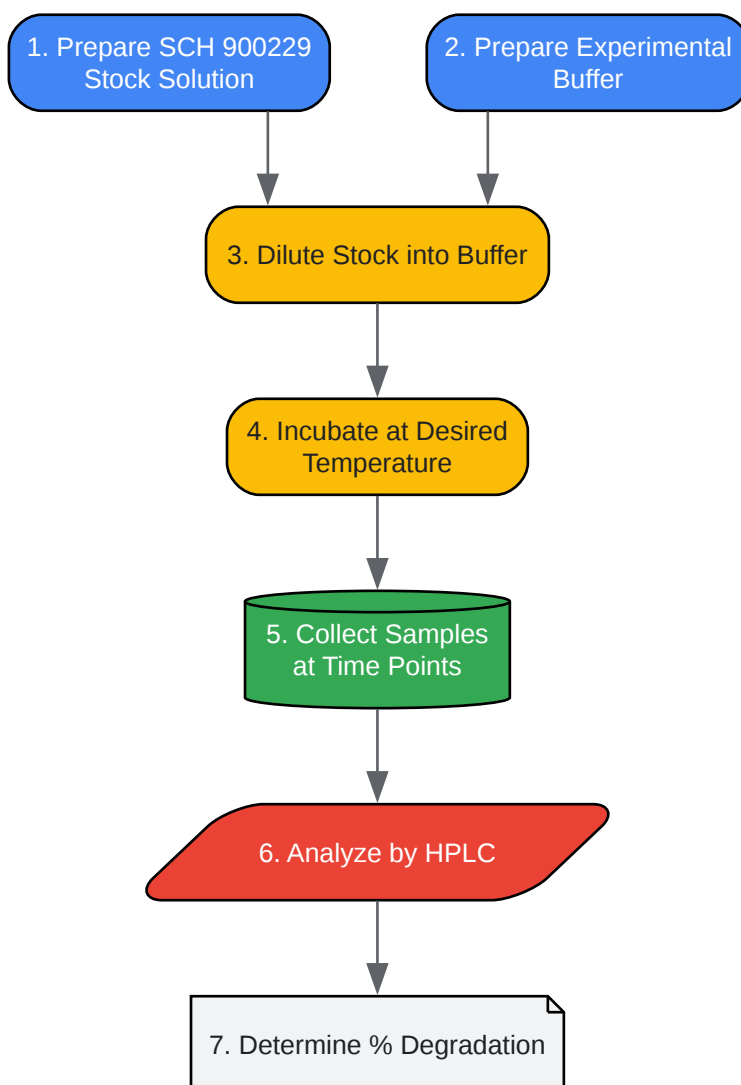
1. Prepare SCH 900229 Stock Solution

2. Prepare Experimental Buffer

3. Dilute Stock into Buffer

4. Incubate at Desired Temperature

5. Collect Samples at Time Points

6. Analyze by HPLC

7. Determine % Degradation